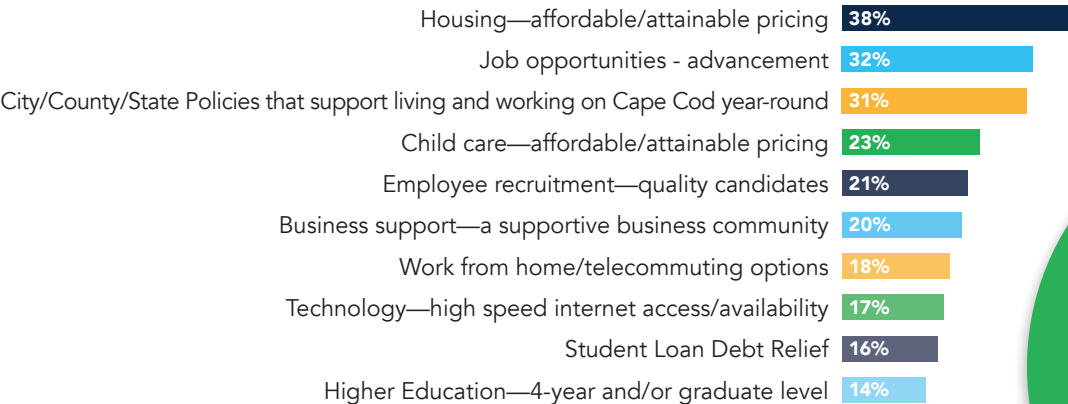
Housing—affordable/attainable pricing 38%
Job opportunities - advancement 32%
City/County/State Policies that support living and working on Cape Cod year-round 31%
Child care—affordable/attainable pricing 23%
Employee recruitment—quality candidates 21%
Business support—a supportive business community 20%
Work from home/telecommuting options 18%
Technology—high speed internet access/availability 17%
Student Loan Debt Relief 16%
Higher Education—4-year and/or graduate level 14%